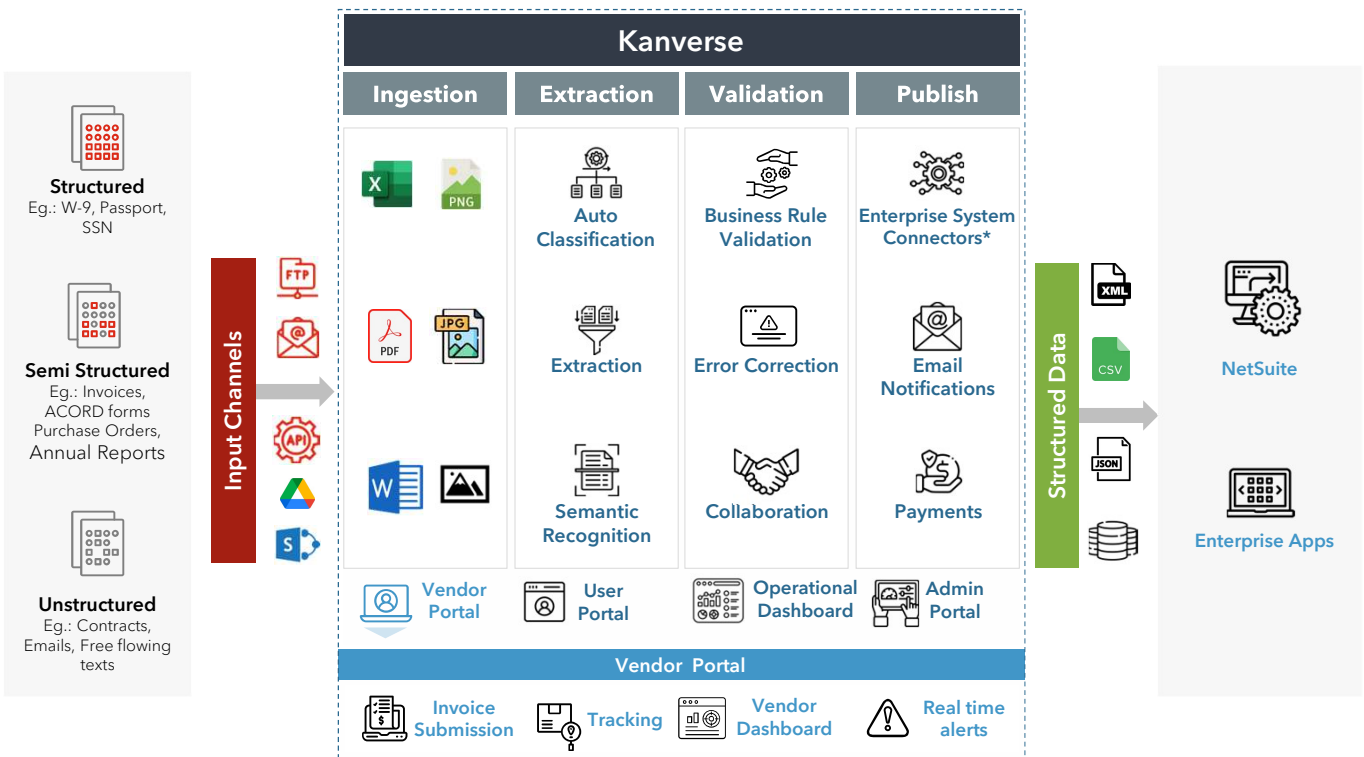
Structured
Eg.: W-9, Passport, SSN

Semi Structured
Eg.: Invoices, ACORD forms Purchase Orders, Annual Reports

Unstructured
Eg.: Contracts, Emails, Free flowing texts

Input Channels

FTP

API

S

Kanverse

| Ingestion | Extraction | Validation | Publish |
|---|---|---|---|
| X PNG | Auto Classification | Business Rule Validation | Enterprise System Connectors* |
| PDF JPG | Extraction | Error Correction | Email Notifications |
| W | Semantic Recognition | Collaboration | Payments |

Vendor Portal

User Portal

Operational Dashboard

Admin Portal

Vendor Portal

Invoice Submission

Tracking

Vendor Dashboard

Real time alerts

Structured Data

XML

CSV

JSON

NetSuite

Enterprise Apps